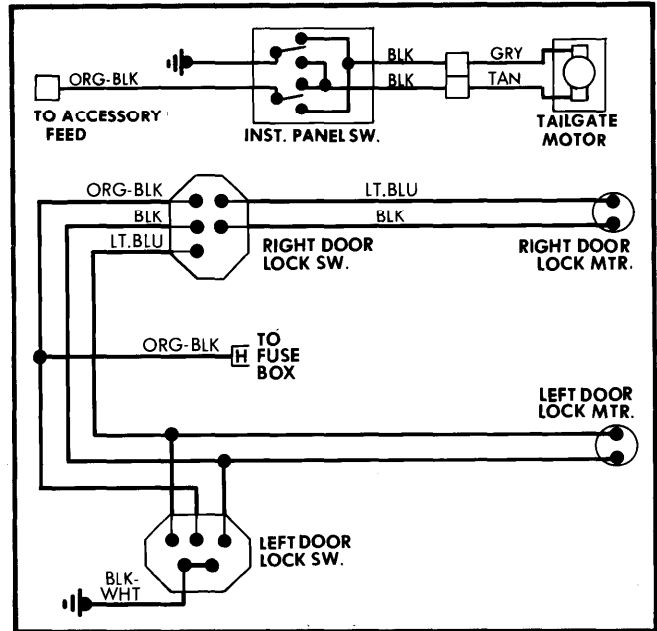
ORG-BLK
TO ACCESSORY FEED
BLK
BLK
INST. PANEL SW.
GRY
TAN
TAILGATE MOTOR
ORG-BLK
BLK
LT.BLU
LT.BLU
BLK
RIGHT DOOR LOCK SW.
RIGHT DOOR LOCK MTR.
ORG-BLK
H
TO FUSE BOX
LEFT DOOR LOCK MTR.
LEFT DOOR LOCK SW.
BLK-WHT